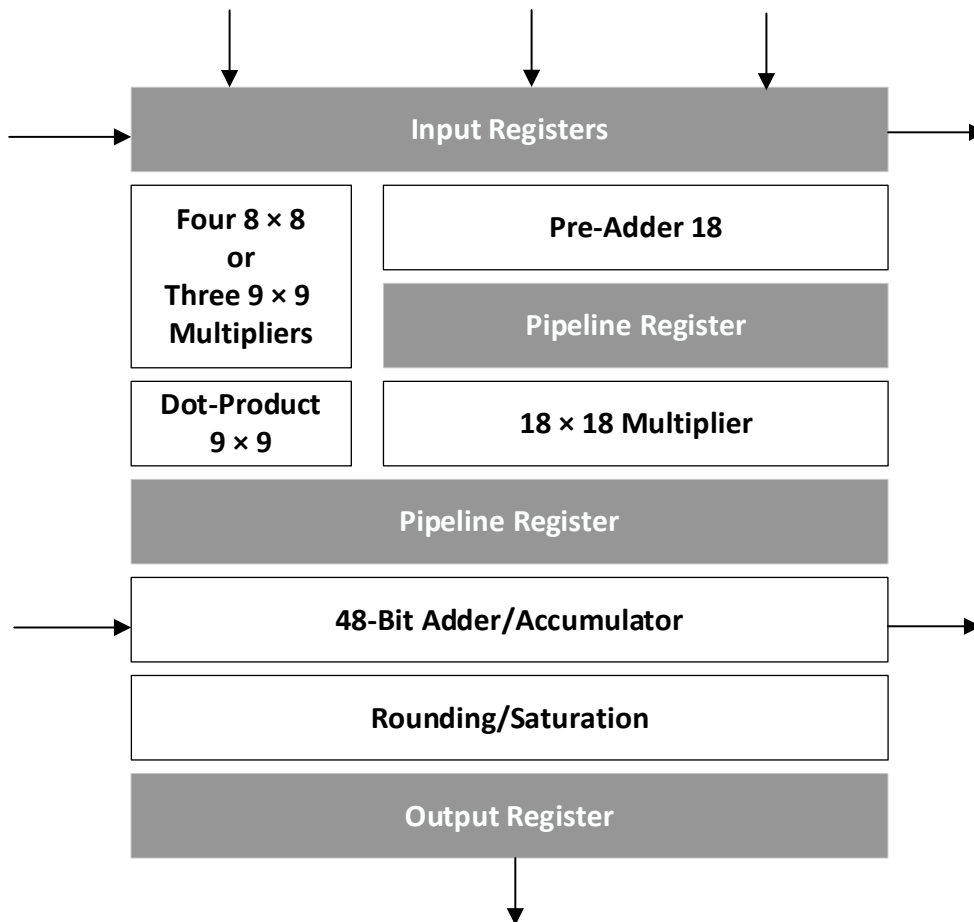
Input Registers

Four 8 × 8
or
Three 9 × 9
Multipliers

Pre-Adder 18

Pipeline Register

Dot-Product
9 × 9

18 × 18 Multiplier

Pipeline Register

48-Bit Adder/Accumulator

Rounding/Saturation

Output Register